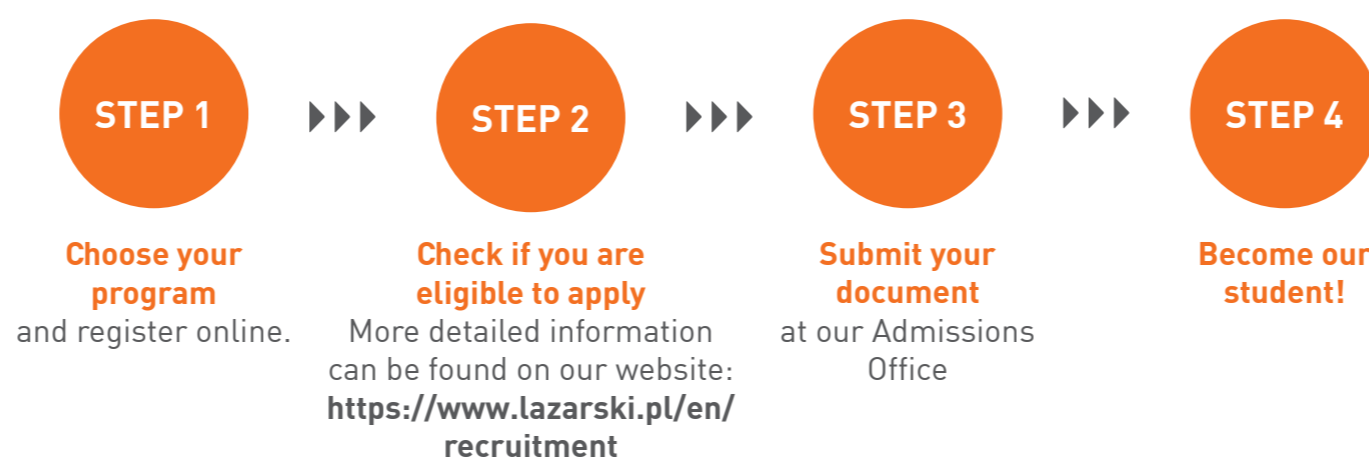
STEP 1

Choose your program
and register online.

STEP 2

Check if you are eligible to apply
More detailed information can be found on our website:
https://www.lazarski.pl/en/recruitment

STEP 3

Submit your document
at our Admissions Office

STEP 4

Become our student!